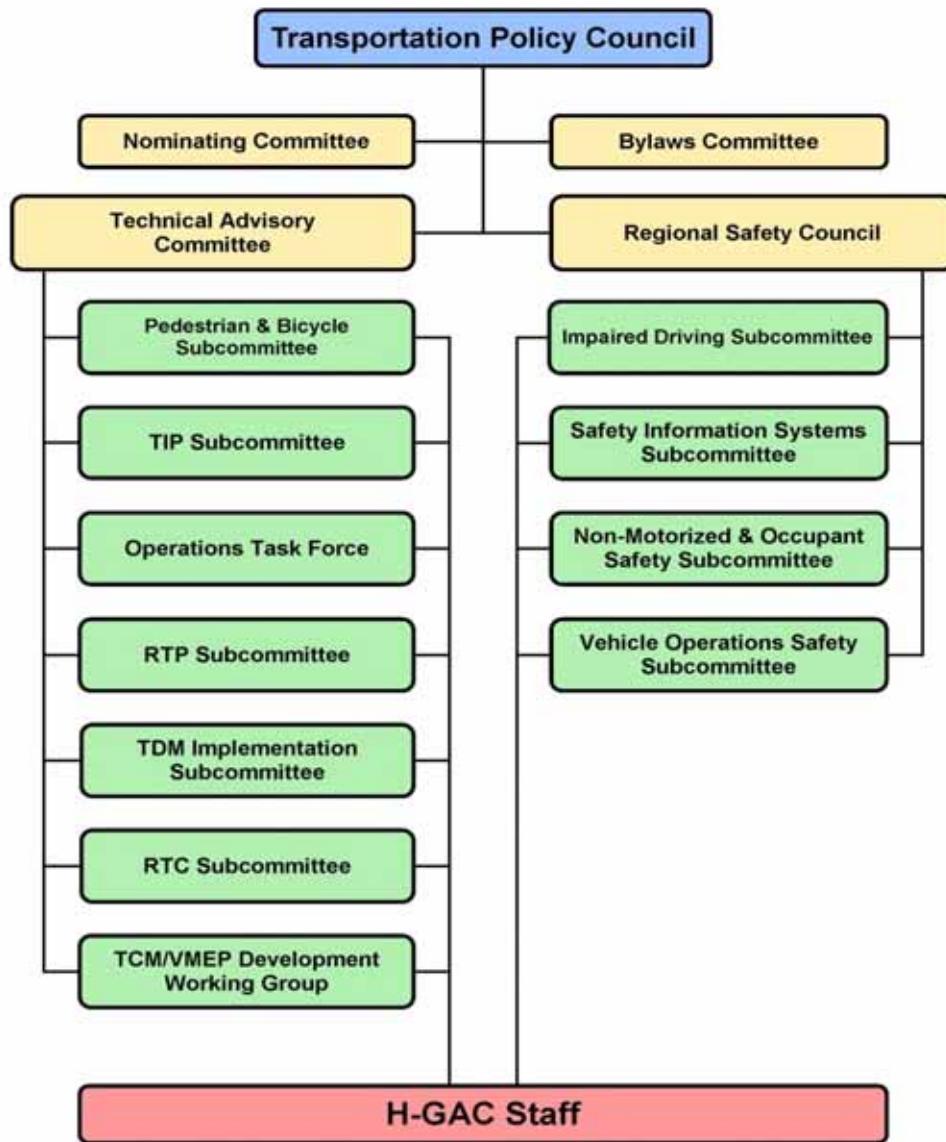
Transportation Policy Council

Nominating Committee

Bylaws Committee

Technical Advisory Committee

Regional Safety Council

Pedestrian & Bicycle Subcommittee

TIP Subcommittee

Operations Task Force

RTP Subcommittee

TDM Implementation Subcommittee

RTC Subcommittee

TCM/VMEP Development Working Group

Impaired Driving Subcommittee

Safety Information Systems Subcommittee

Non-Motorized & Occupant Safety Subcommittee

Vehicle Operations Safety Subcommittee

H-GAC Staff